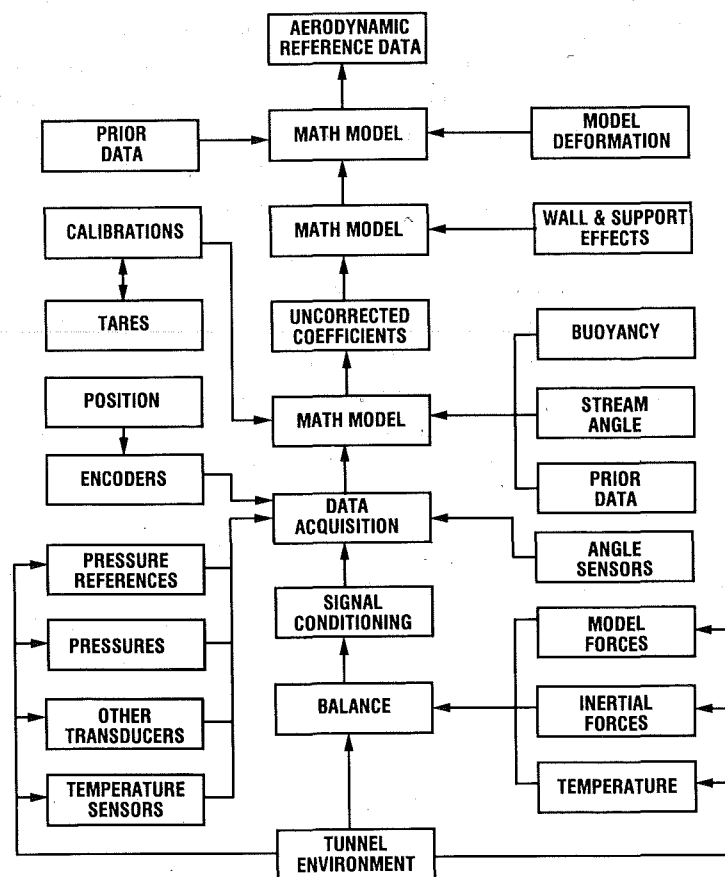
AERODYNAMIC REFERENCE DATA

PRIOR DATA

MATH MODEL

MODEL DEFORMATION

CALIBRATIONS

MATH MODEL

WALL & SUPPORT EFFECTS

TARES

UNCORRECTED COEFFICIENTS

BUOYANCY

POSITION

MATH MODEL

STREAM ANGLE

ENCODERS

PRIOR DATA

DATA ACQUISITION

PRESSURE REFERENCES

ANGLE SENSORS

SIGNAL CONDITIONING

PRESSURES

MODEL FORCES

BALANCE

OTHER TRANSDUCERS

INERTIAL FORCES

TEMPERATURE SENSORS

TEMPERATURE

TUNNEL ENVIRONMENT